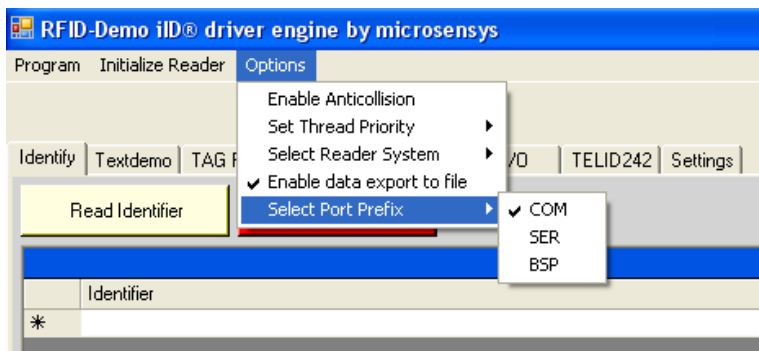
RFID-Demo iID® driver engine by microsensys

Program Initialize Reader Options

Enable Anticollision
Set Thread Priority
Select Reader System
✔ Enable data export to file
Select Port Prefix

✔ COM
SER
BSP

Identify | Textdemo | TAG F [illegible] I/O | TELID242 | Settings

Read Identifier

Identifier
*